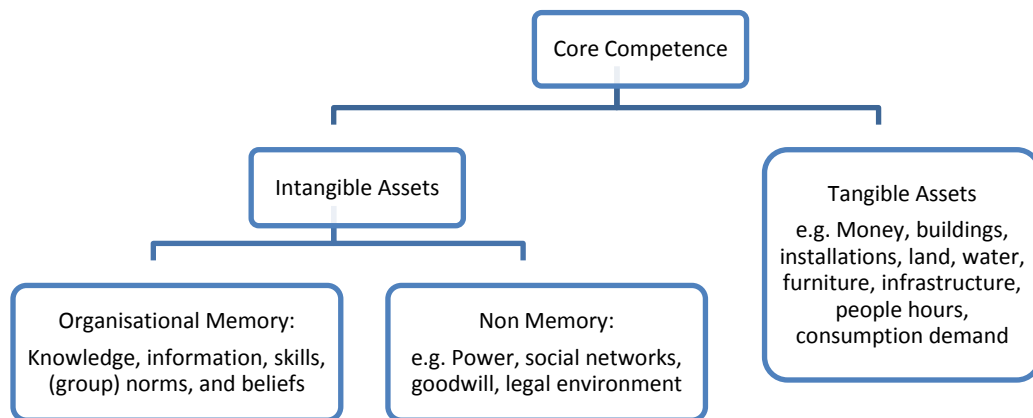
Core Competence

Intangible Assets

Tangible Assets
e.g. Money, buildings, installations, land, water, furniture, infrastructure, people hours, consumption demand

Organisational Memory:
Knowledge, information, skills, (group) norms, and beliefs

Non Memory:
e.g. Power, social networks, goodwill, legal environment